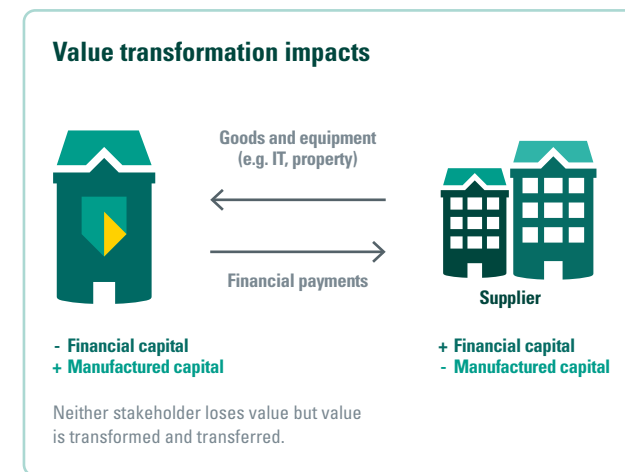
Value transformation impacts

Goods and equipment
(e.g. IT, property)

Financial payments

Supplier

- Financial capital
+ Manufactured capital

+ Financial capital
- Manufactured capital

Neither stakeholder loses value but value is transformed and transferred.